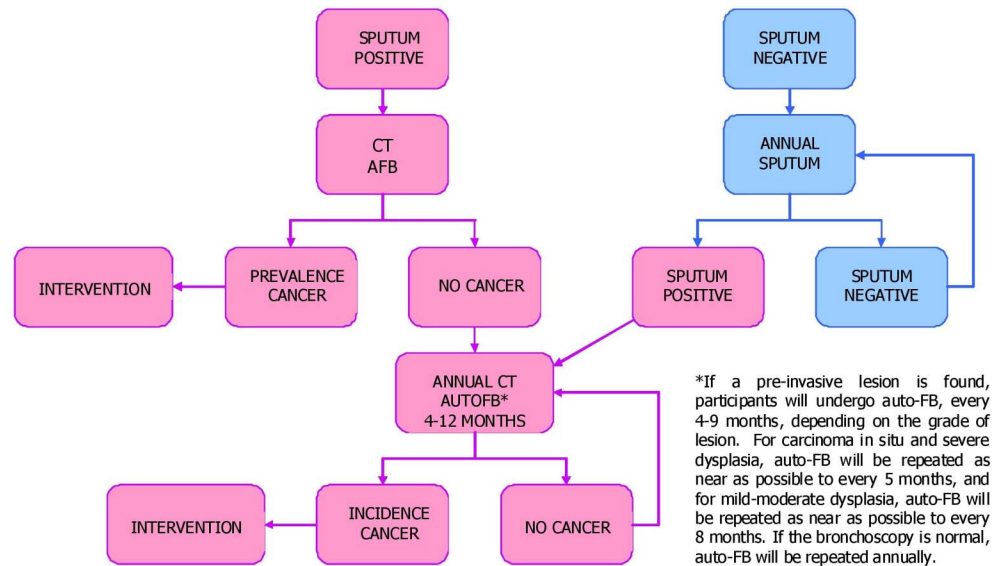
SPUTUM POSITIVE

CT AFB

INTERVENTION

PREVALENCE CANCER

NO CANCER

SPUTUM NEGATIVE

ANNUAL SPUTUM

SPUTUM POSITIVE

SPUTUM NEGATIVE

ANNUAL CT AUTOFB* 4-12 MONTHS

INTERVENTION

INCIDENCE CANCER

NO CANCER

*If a pre-invasive lesion is found, participants will undergo auto-FB, every 4-9 months, depending on the grade of lesion. For carcinoma in situ and severe dysplasia, auto-FB will be repeated as near as possible to every 5 months, and for mild-moderate dysplasia, auto-FB will be repeated as near as possible to every 8 months. If the bronchoscopy is normal, auto-FB will be repeated annually.